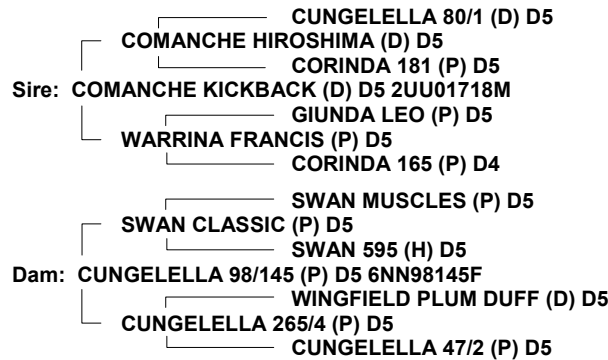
CUNGELELLA 80/1 (D) D5
COMANCHE HIROSHIMA (D) D5
CORINDA 181 (P) D5
Sire: COMANCHE KICKBACK (D) D5 2UU01718M
GIUNDA LEO (P) D5
WARRINA FRANCIS (P) D5
CORINDA 165 (P) D4

SWAN MUSCLES (P) D5
SWAN CLASSIC (P) D5
SWAN 595 (H) D5
Dam: CUNGELELLA 98/145 (P) D5 6NN98145F
WINGFIELD PLUM DUFF (D) D5
CUNGELELLA 265/4 (P) D5
CUNGELELLA 47/2 (P) D5